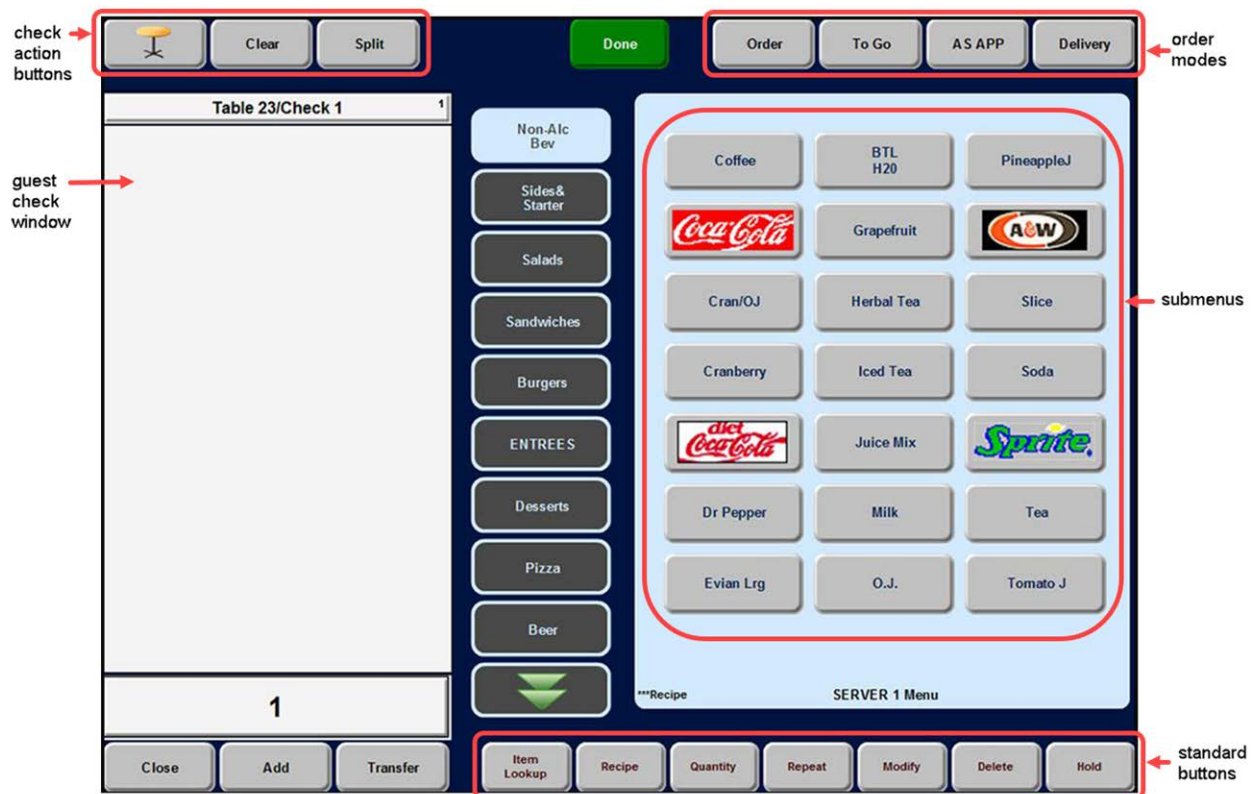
check action buttons

Clear
Split

Done

Order
To Go
AS APP
Delivery

order modes

Table 23/Check 1 $^1$

guest check window

Non-Alc Bev
Sides& Starter
Salads
Sandwiches
Burgers
ENTREES
Desserts
Pizza
Beer

| Coffee | BTL H20 | PineappleJ |
|---|---|---|
| Coca-Cola | Grapefruit | A&W |
| Cran/OJ | Herbal Tea | Slice |
| Cranberry | Iced Tea | Soda |
| diet Coca-Cola | Juice Mix | Sprite |
| Dr Pepper | Milk | Tea |
| Evian Lrg | O.J. | Tomato J |

submenus

***Recipe
SERVER 1 Menu

1

Close
Add
Transfer

Item Lookup
Recipe
Quantity
Repeat
Modify
Delete
Hold

standard buttons